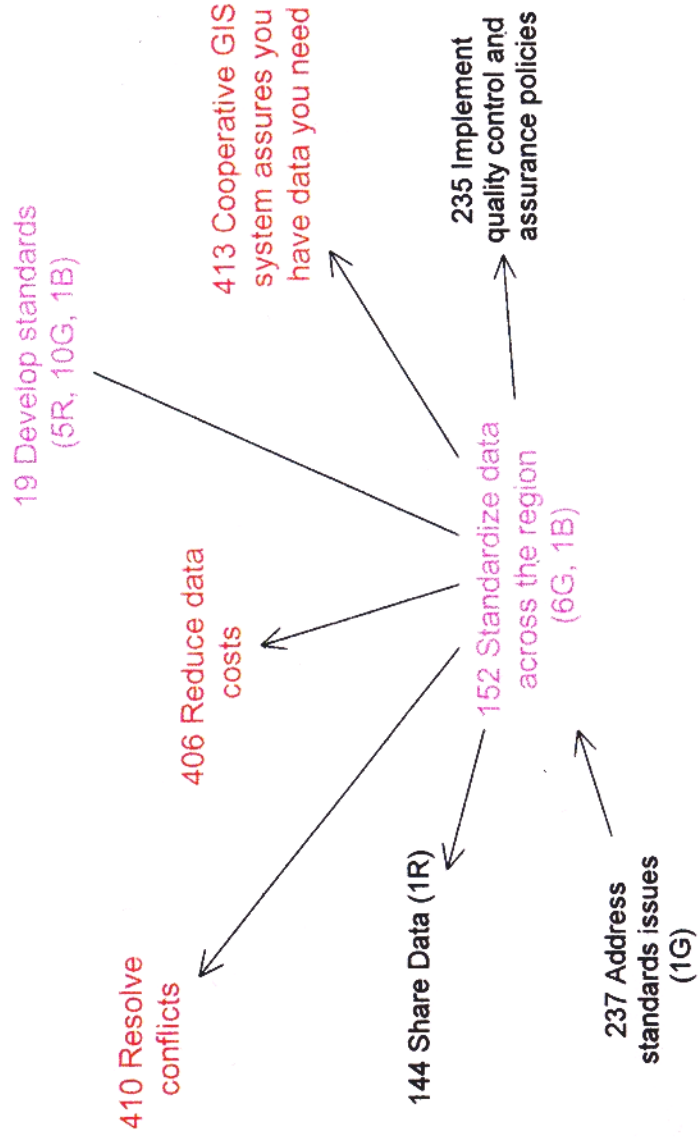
19 Develop standards (5R, 10G, 1B)

413 Cooperative GIS system assures you have data you need

235 Implement quality control and assurance policies

406 Reduce data costs

152 Standardize data across the region (6G, 1B)

410 Resolve conflicts

144 Share Data (1R)

237 Address standards issues (1G)